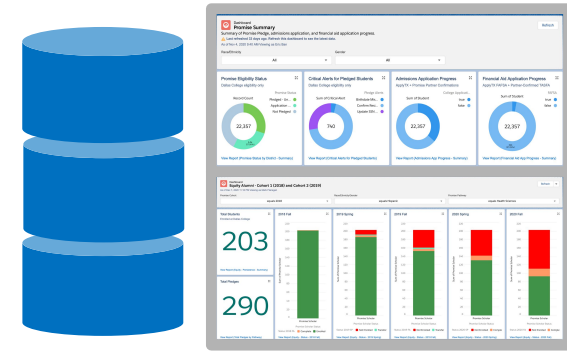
Dashboard
Promise Summary
Summary of Promise Pledge, admissions application, and financial aid application progress.
Refresh

Race/Ethnicity
All
Gender
All

Promise Eligibility Status
Oakton College eligibility only
Record Count
22,357
Pledged
Application
Not Pledged
View Report (Promise Status by District - Summary)

Critical Alerts for Pledged Students
Sum of PNOAlert
740
View Report (Critical Alerts for Pledged Students)

Admissions Application Progress
22,357
True
False
View Report (Admissions App Progress - Summary)

Financial Aid Application Progress
Sum of Student
22,357
True
False
View Report (Financial Aid App Progress - Summary)

Dashboard
Equity Alumni - Cohort 1 (2018) and Cohort 2 (2019)

Total Students
203

Total Pledged
290

2019 Fall
2019 Spring
2019 Fall
2020 Spring
2020 Fall